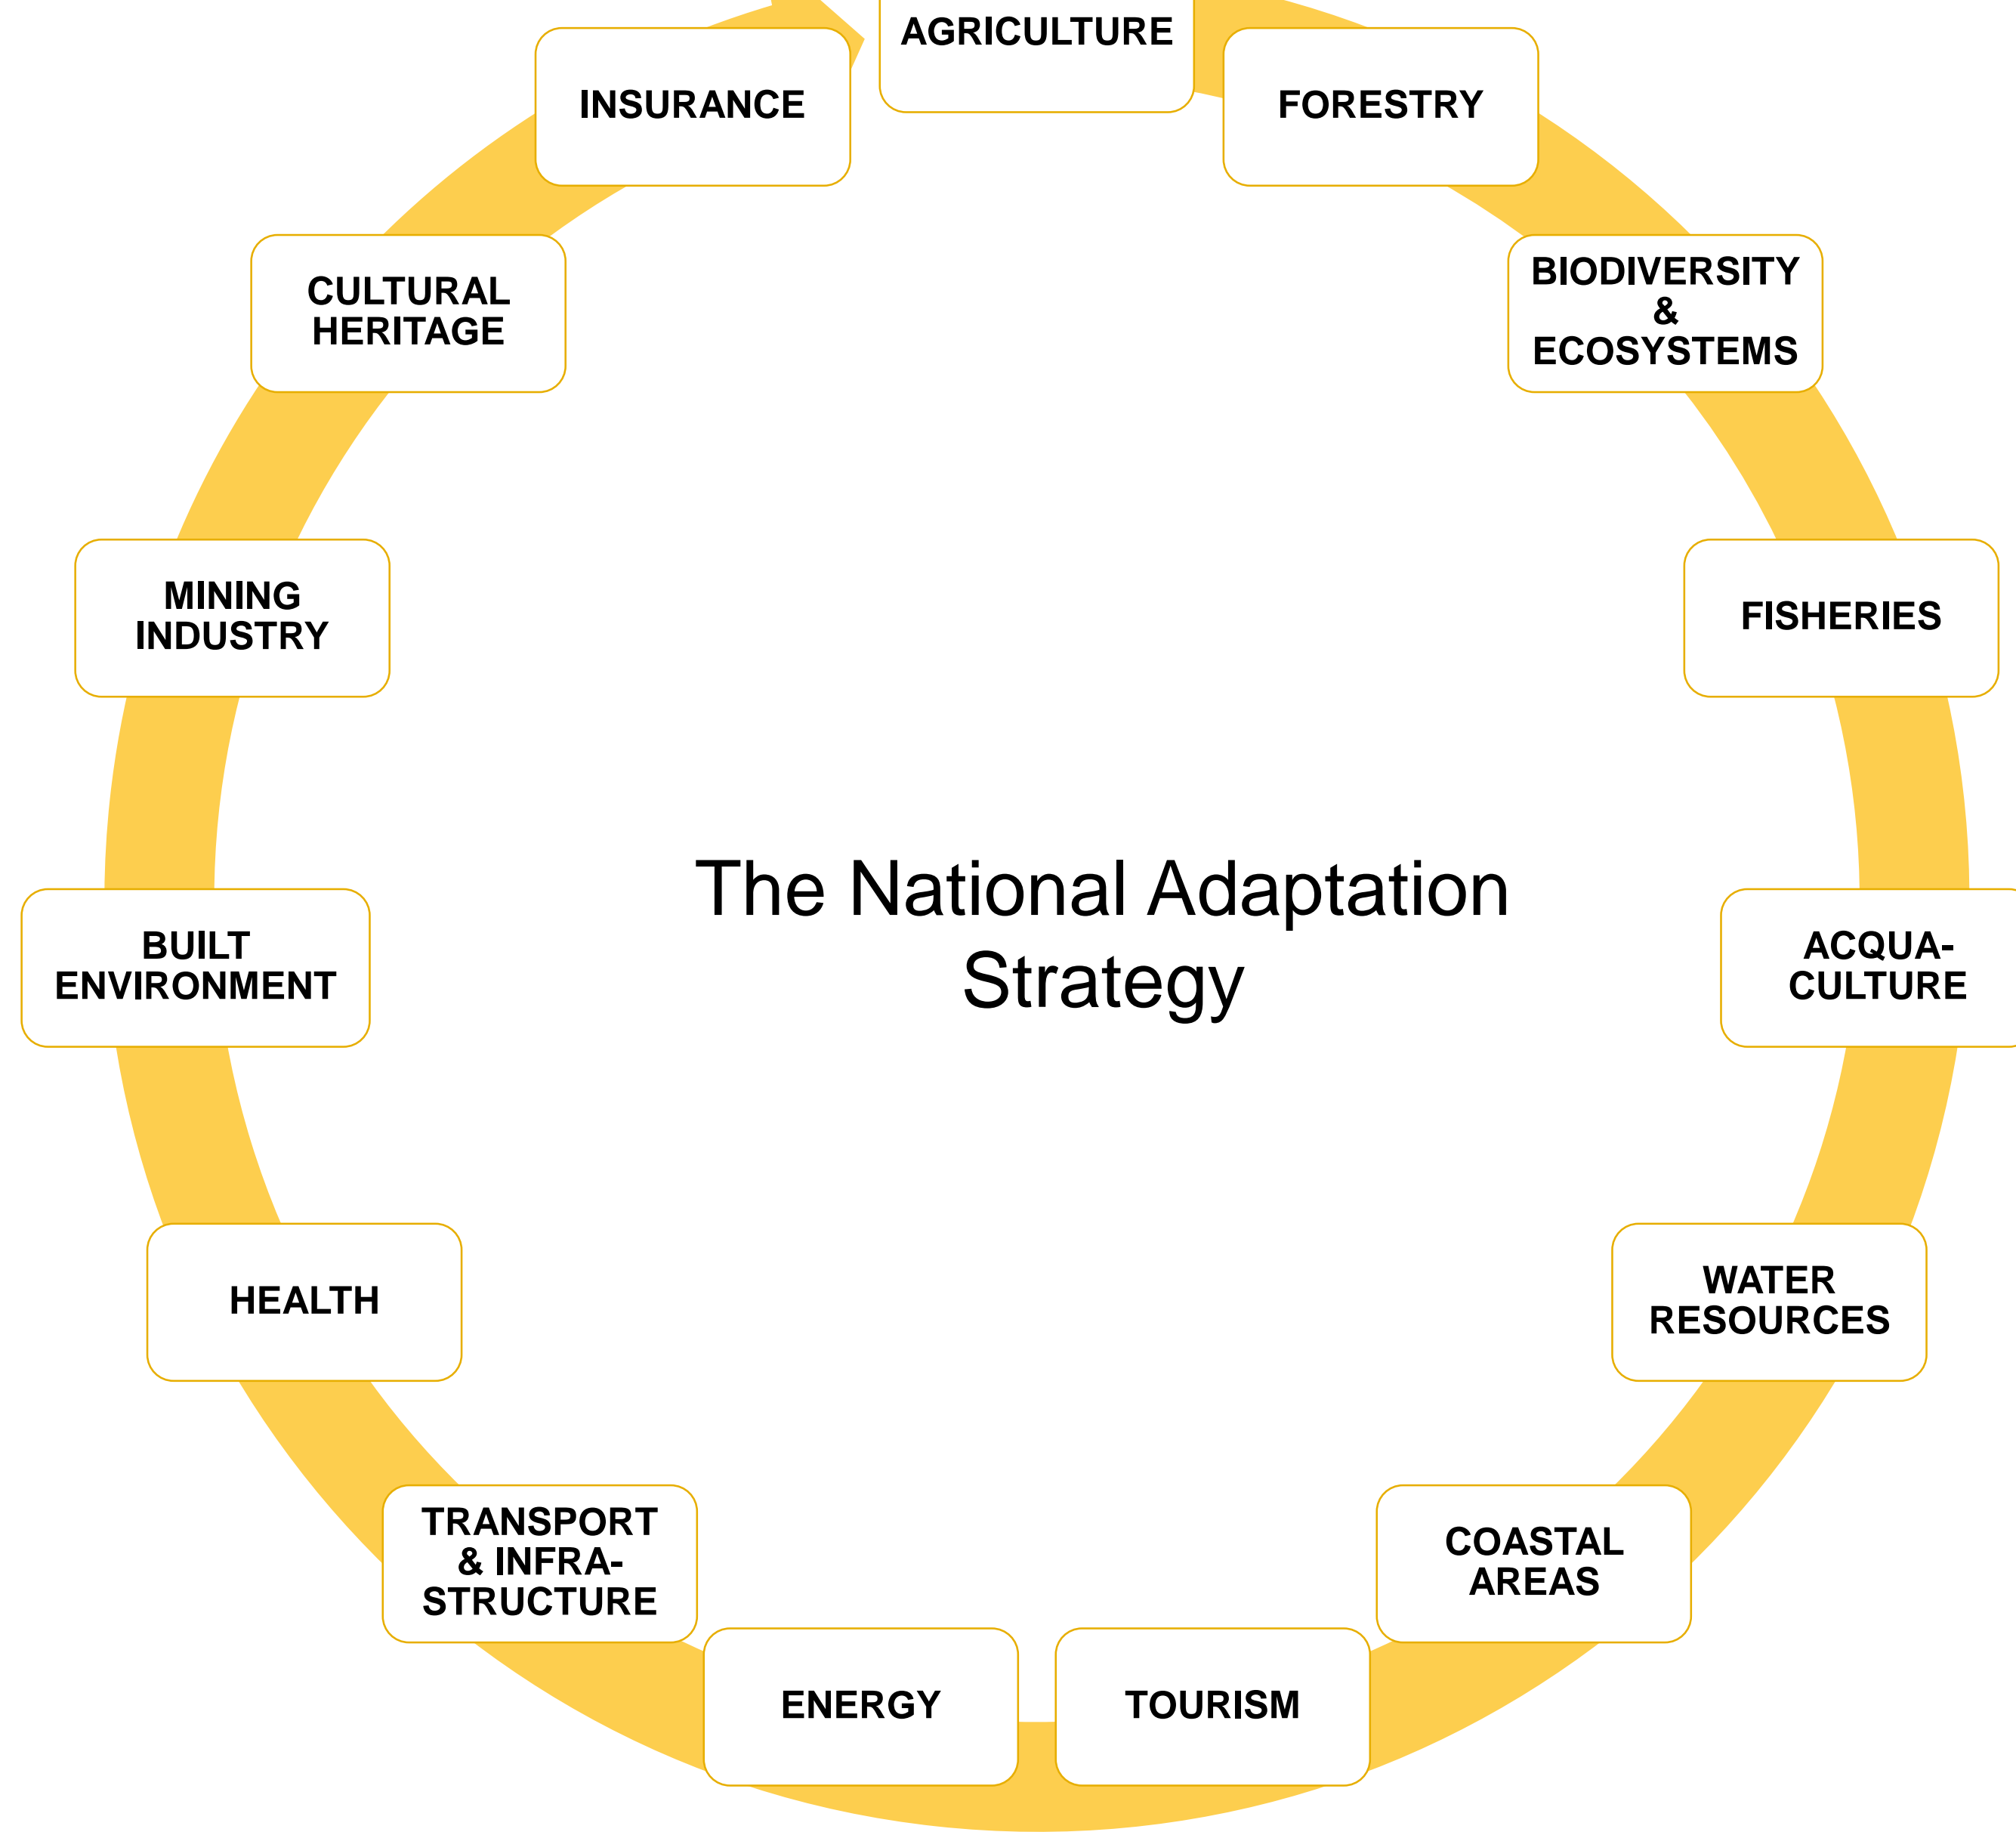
AGRICULTURE

FORESTRY

BIODIVERSITY & ECOSYSTEMS

FISHERIES

ACQUA-CULTURE

WATER RESOURCES

COASTAL AREAS

TOURISM

ENERGY

TRANSPORT & INFRA-STRUCTURE

HEALTH

BUILT ENVIRONMENT

MINING INDUSTRY

CULTURAL HERITAGE

INSURANCE

The National Adaptation Strategy